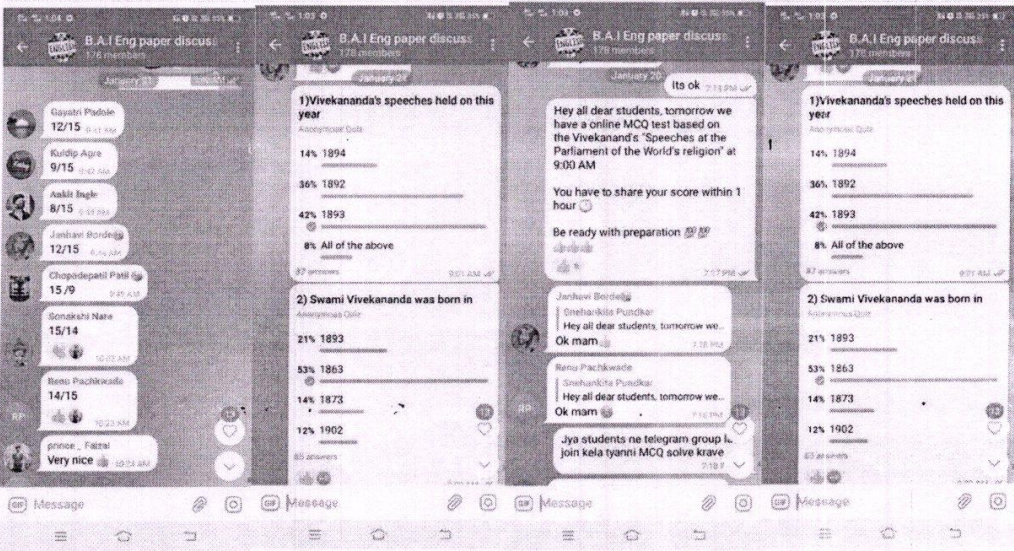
B.A.I Eng paper discuss
176 members

January 21

Gayatri Padole
12/15 9:41 AM

Kuldip Agre
9/15 9:42 AM

Ankit Ingle
8/15 9:44 AM

Janhavi Borde
12/15 9:46 AM

Chopdepatil Patil
15/9 9:48 AM

Sonakshi Nare
15/14
10:03 AM

Renu Pachkwade
14/15
10:23 AM

prince _ Faizal
Very nice 10:24 AM

GIF Message

B.A.I Eng paper discuss
176 members

January 20

1)Vivekananda's speeches held on this year
Anonymous Quiz

14% 1894

36% 1892

42% 1893

8% All of the above

87 answers 9:01 AM

2) Swami Vivekananda was born in
Anonymous Quiz

21% 1893

53% 1863

14% 1873

12% 1902

85 answers

GIF Message

B.A.I Eng paper discuss
176 members

January 20

Its ok 7:14 PM

Hey all dear students, tomorrow we have a online MCQ test based on the Vivekanand's "Speeches at the Parliament of the World's religion" at 9:00 AM

You have to share your score within 1 hour

Be ready with preparation

7:17 PM

Janhavi Borde
Snehankita Pundkar
Hey all dear students, tomorrow we...
Ok mam 7:18 PM

Renu Pachkwade
Snehankita Pundkar
Hey all dear students, tomorrow we...
Ok mam 7:18 PM

Jya students ne telegram group la join kela tyanni MCQ solve krave
7:18

GIF Message

B.A.I Eng paper discuss
176 members

January 20

1)Vivekananda's speeches held on this year
Anonymous Quiz

14% 1894

36% 1892

42% 1893

8% All of the above

87 answers 9:01 AM

2) Swami Vivekananda was born in
Anonymous Quiz

21% 1893

53% 1863

14% 1873

12% 1902

85 answers

GIF Message